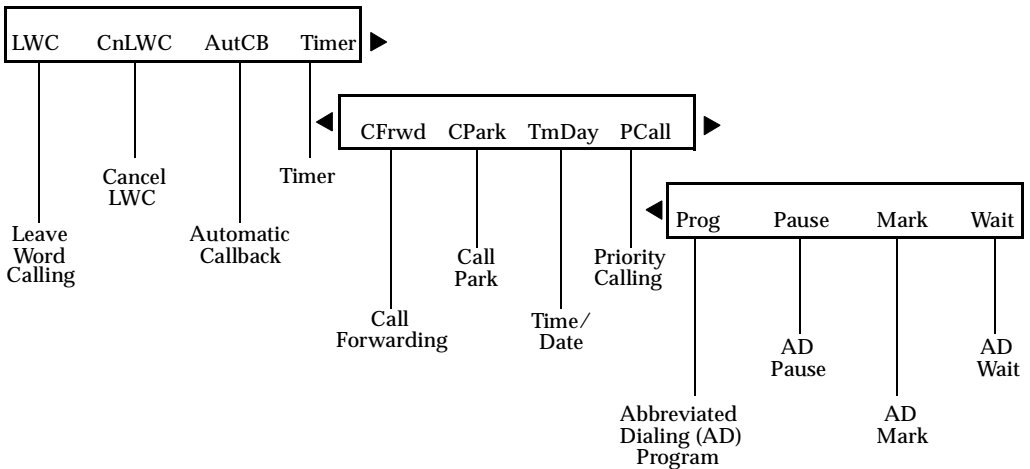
LWC CnLWC AutCB Timer ▶

Leave Word Calling

Cancel LWC

Automatic Callback

Timer

◀ CFrwd CPark TmDay PCall ▶

Call Forwarding

Call Park

Time/ Date

Priority Calling

◀ Prog Pause Mark Wait

Abbreviated Dialing (AD) Program

AD Pause

AD Mark

AD Wait